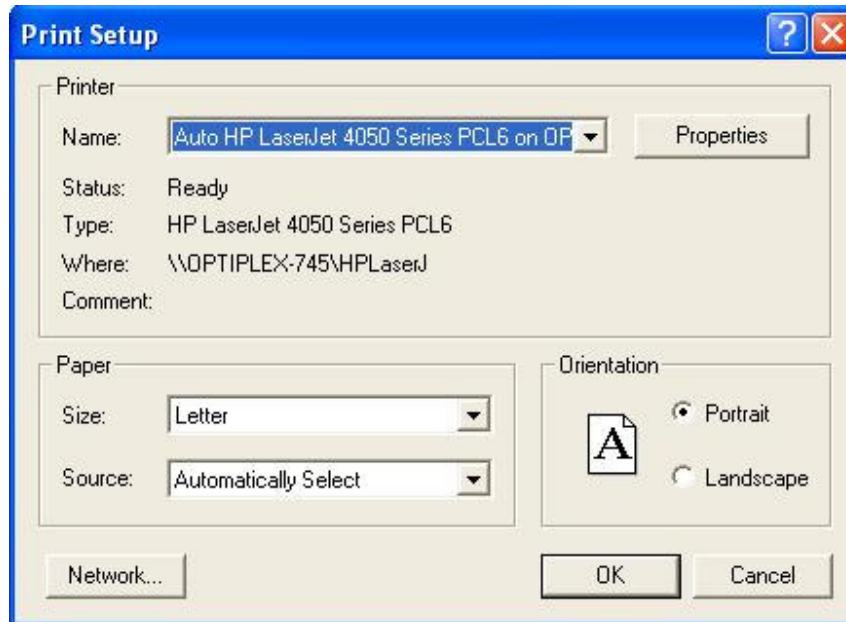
Print Setup

Printer

Name: Auto HP LaserJet 4050 Series PCL6 on OP

Properties

Status: Ready

Type: HP LaserJet 4050 Series PCL6

Where: \\OPTIPLEX-745\HPLaserJ

Comment:

Paper

Size: Letter

Source: Automatically Select

Orientation

A

Portrait

Landscape

Network...

OK

Cancel